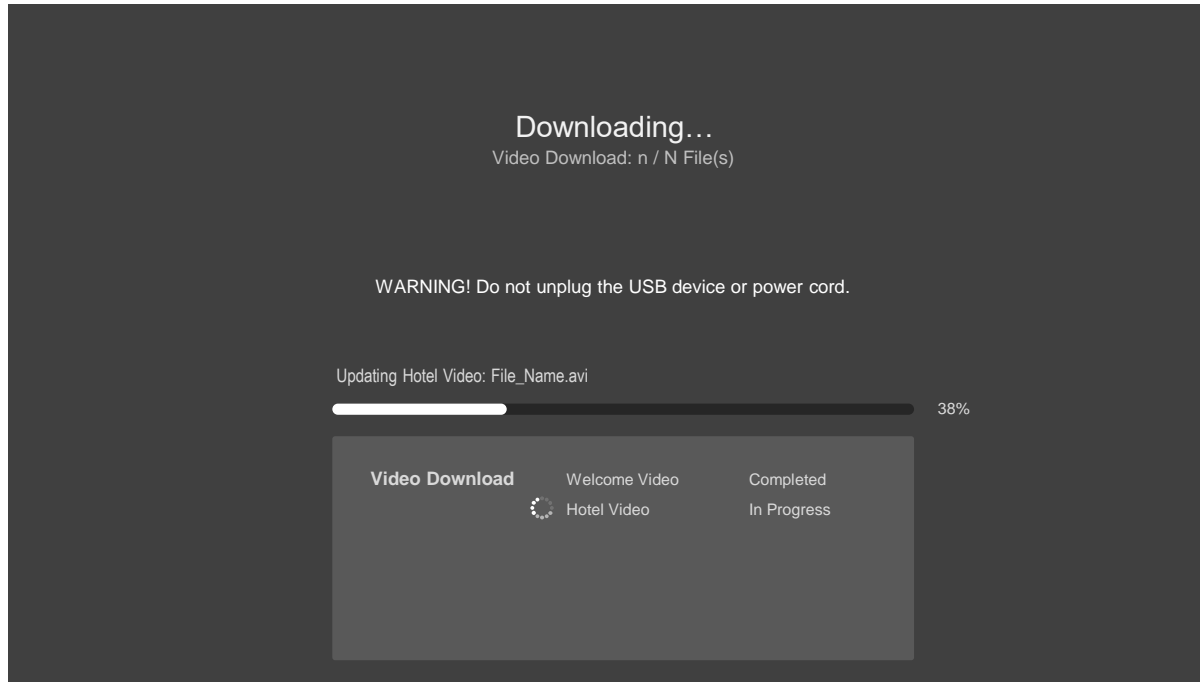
Downloading…
Video Download: n / N File(s)

WARNING! Do not unplug the USB device or power cord.

Updating Hotel Video: File_Name.avi

38%

| Video Download | Welcome Video | Completed |
|---|---|---|
| | Hotel Video | In Progress |